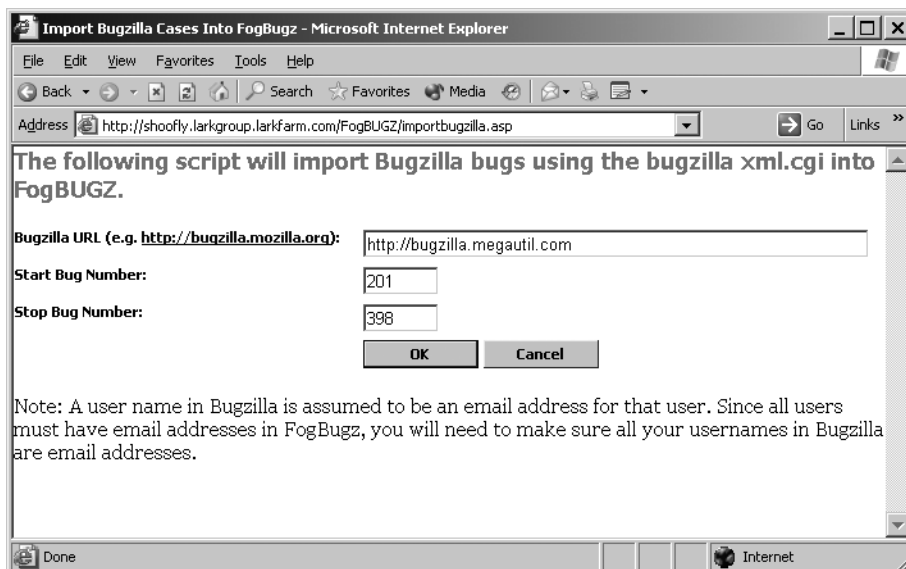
Import Bugzilla Cases Into FogBugz - Microsoft Internet Explorer

File Edit View Favorites Tools Help

Back Search Favorites Media

Address http://shoofly.larkgroup.larkfarm.com/FogBUGZ/importbugzilla.asp Go Links

The following script will import Bugzilla bugs using the bugzilla xml.cgi into FogBUGZ.

Bugzilla URL (e.g. http://bugzilla.mozilla.org): http://bugzilla.megautil.com

Start Bug Number: 201

Stop Bug Number: 398

OK Cancel

Note: A user name in Bugzilla is assumed to be an email address for that user. Since all users must have email addresses in FogBugz, you will need to make sure all your usernames in Bugzilla are email addresses.

Done Internet